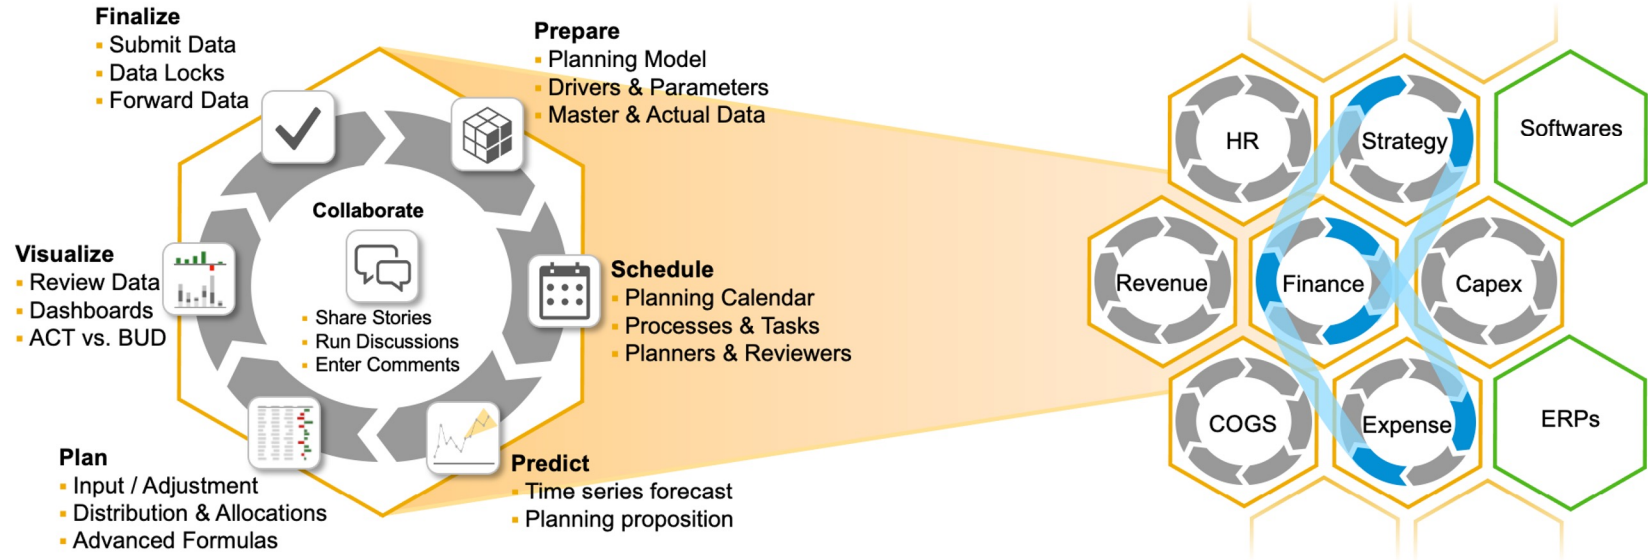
Finalize
- Submit Data
- Data Locks
- Forward Data

Prepare
- Planning Model
- Drivers & Parameters
- Master & Actual Data

Collaborate
- Share Stories
- Run Discussions
- Enter Comments

Visualize
- Review Data
- Dashboards
- ACT vs. BUD

Schedule
- Planning Calendar
- Processes & Tasks
- Planners & Reviewers

Plan
- Input / Adjustment
- Distribution & Allocations
- Advanced Formulas

Predict
- Time series forecast
- Planning proposition

HR
Strategy
Softwares
Revenue
Finance
Capex
COGS
Expense
ERPs